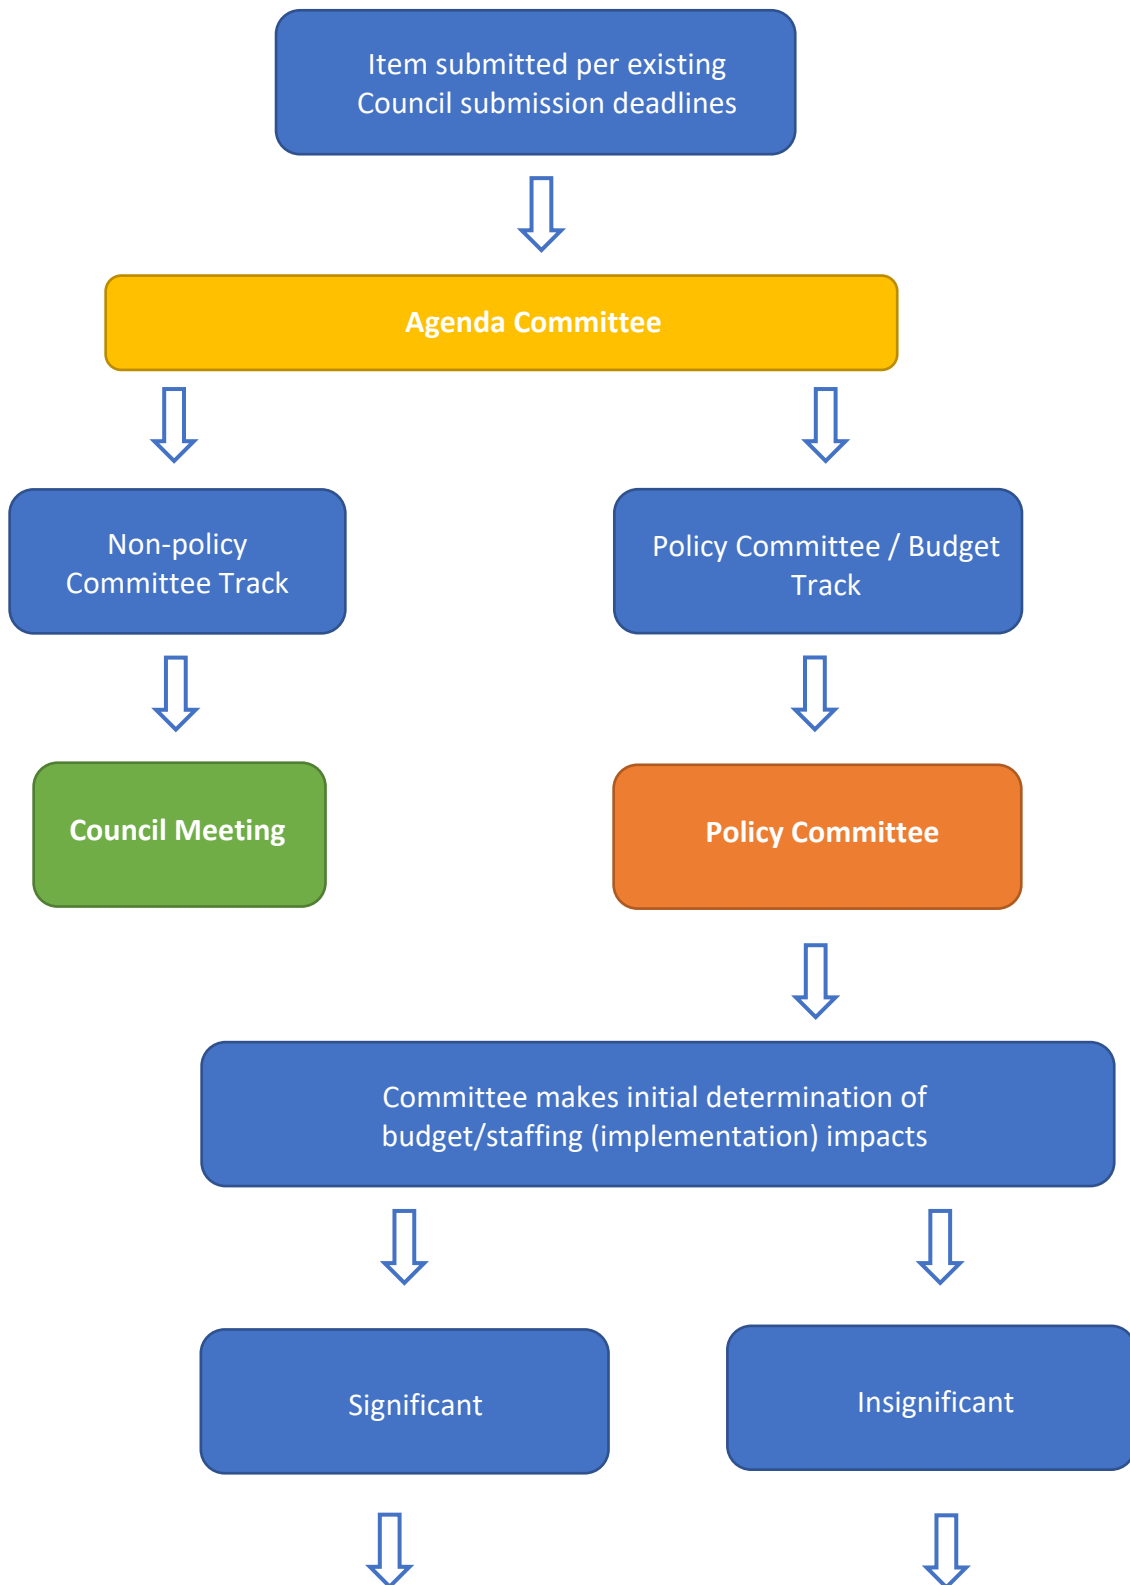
Item submitted per existing Council submission deadlines

Agenda Committee

Non-policy Committee Track

Policy Committee / Budget Track

Council Meeting

Policy Committee

Committee makes initial determination of budget/staffing (implementation) impacts

Significant

Insignificant